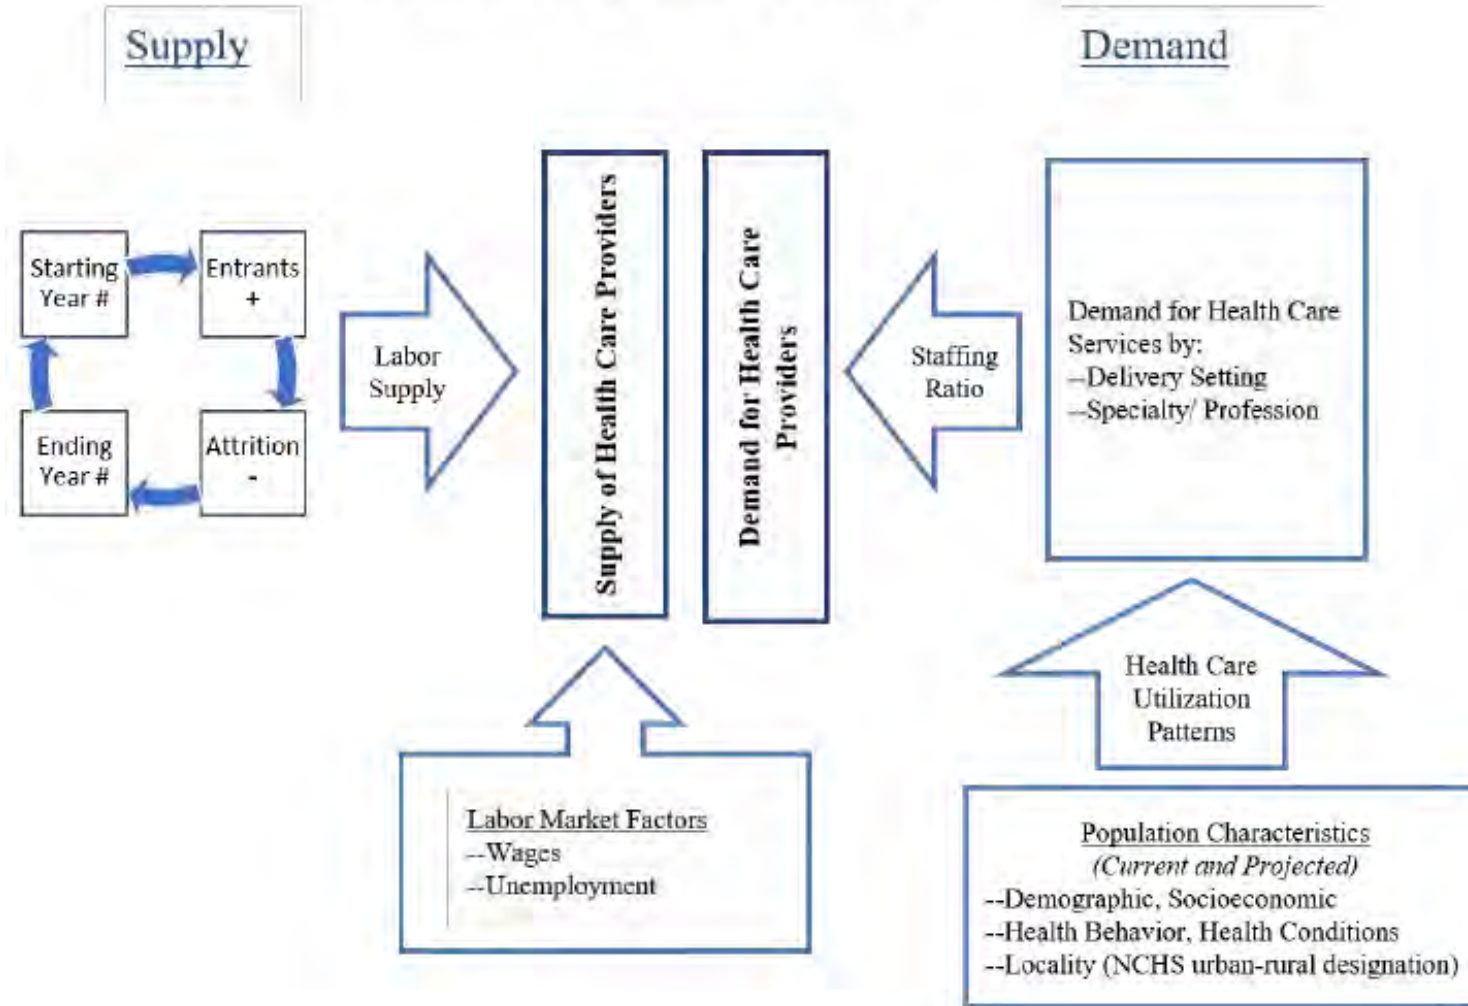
Supply

Demand

Starting Year #

Entrants +

Attrition -

Ending Year #

Labor Supply

Supply of Health Care Providers

Demand for Health Care Providers

Staffing Ratio

Demand for Health Care Services by:
--Delivery Setting
--Specialty/ Profession

Labor Market Factors
--Wages
--Unemployment

Health Care Utilization Patterns

Population Characteristics
(Current and Projected)
--Demographic, Socioeconomic
--Health Behavior, Health Conditions
--Locality (NCHS urban-rural designation)